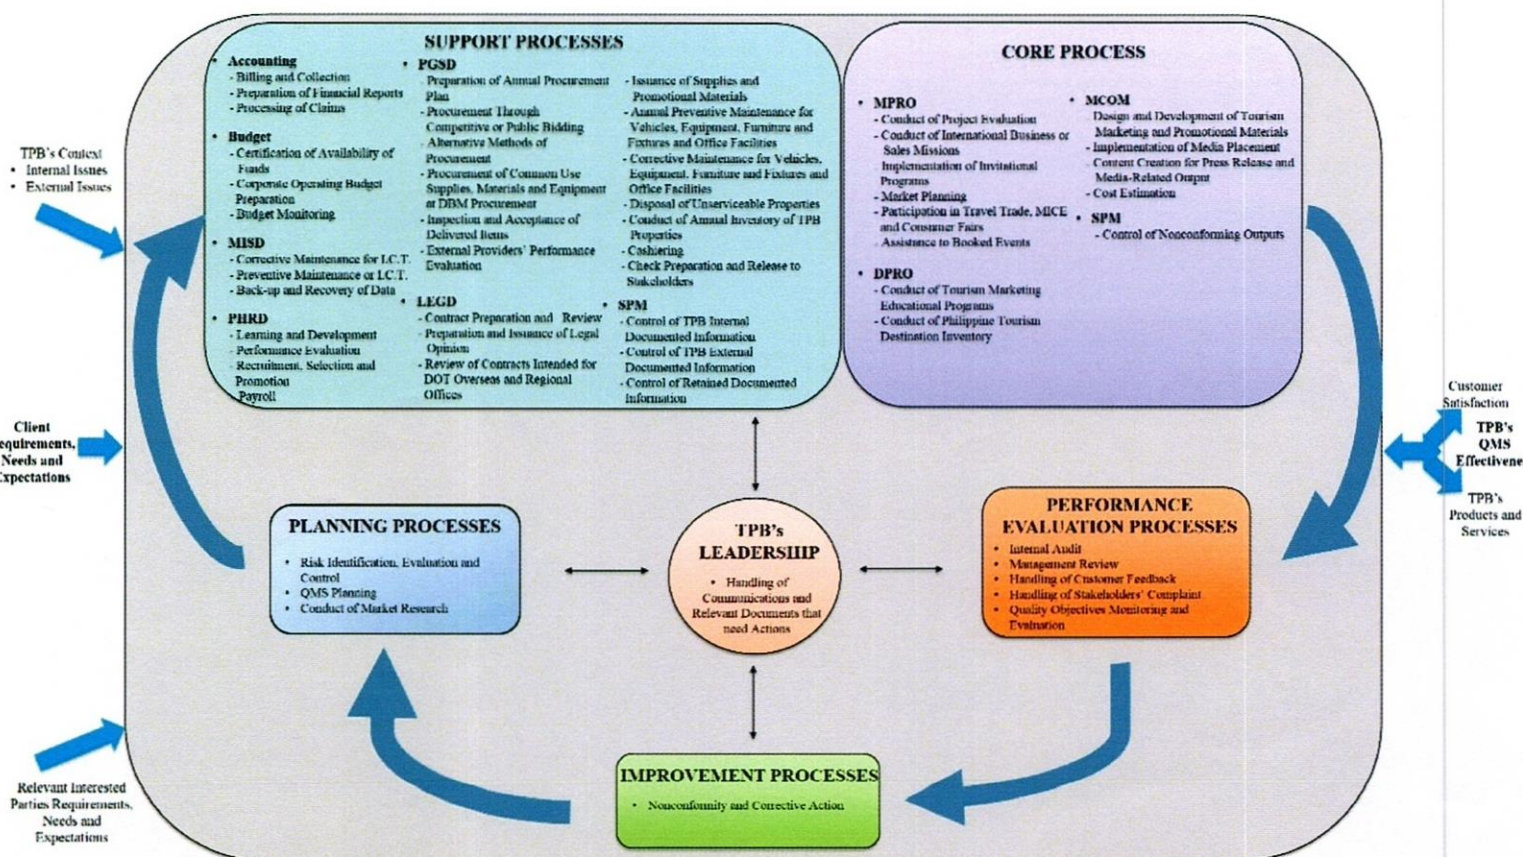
TPB's Context
• Internal Issues
• External Issues

Client requirements, Needs and Expectations

Relevant Interested Parties Requirements, Needs and Expectations

SUPPORT PROCESSES

• Accounting
- Billing and Collection
- Preparation of Financial Reports
- Processing of Claims

• Budget
- Certification of Availability of Funds
- Corporate Operating Budget Preparation
- Budget Monitoring

• MISD
- Corrective Maintenance for I.C.T.
- Preventive Maintenance or I.C.T.
- Back-up and Recovery of Data

• PHRD
- Learning and Development
- Performance Evaluation
- Recruitment, Selection and Promotion
- Payroll

• PGSD
- Preparation of Annual Procurement Plan
- Procurement Through Competitive or Public Bidding
- Alternative Methods of Procurement
- Procurement of Common Use Supplies, Materials and Equipment at DBM Procurement
- Inspection and Acceptance of Delivered Items
- External Providers' Performance Evaluation
- Issuance of Supplies and Promotional Materials
- Annual Preventive Maintenance for Vehicles, Equipment, Furniture and Fixtures and Office Facilities
- Corrective Maintenance for Vehicles, Equipment, Furniture and Fixtures and Office Facilities
- Disposal of Unserviceable Properties
- Conduct of Annual Inventory of TPB Properties
- Cashiering
- Check Preparation and Release to Stakeholders

• LEGD
- Contract Preparation and Review
- Preparation and Issuance of Legal Opinion
- Review of Contracts Intended for DOT Overseas and Regional Offices

• SPM
- Control of TPB Internal Documented Information
- Control of TPB External Documented Information
- Control of Retained Documented Information

CORE PROCESS

• MPRO
- Conduct of Project Evaluation
- Conduct of International Business or Sales Missions
Implementation of Invitational Programs
- Market Planning
- Participation in Travel Trade, MICE and Consumer Fairs
- Assistance to Booked Events

• DPRO
- Conduct of Tourism Marketing Educational Programs
- Conduct of Philippine Tourism Destination Inventory

• MCOM
- Design and Development of Tourism Marketing and Promotional Materials
- Implementation of Media Placement
- Content Creation for Press Release and Media-Related Output
- Cost Estimation

• SPM
- Control of Nonconforming Outputs

Customer Satisfaction

TPB's QMS Effectivene

TPB's Products and Services

PLANNING PROCESSES
• Risk Identification, Evaluation and Control
• QMS Planning
• Conduct of Market Research

TPB's LEADERSHIP
• Handling of Communications and Relevant Documents that need Actions

PERFORMANCE EVALUATION PROCESSES
• Internal Audit
• Management Review
• Handling of Customer Feedback
• Handling of Stakeholders' Complaint
• Quality Objectives Monitoring and Evaluation

IMPROVEMENT PROCESSES
• Nonconformity and Corrective Action